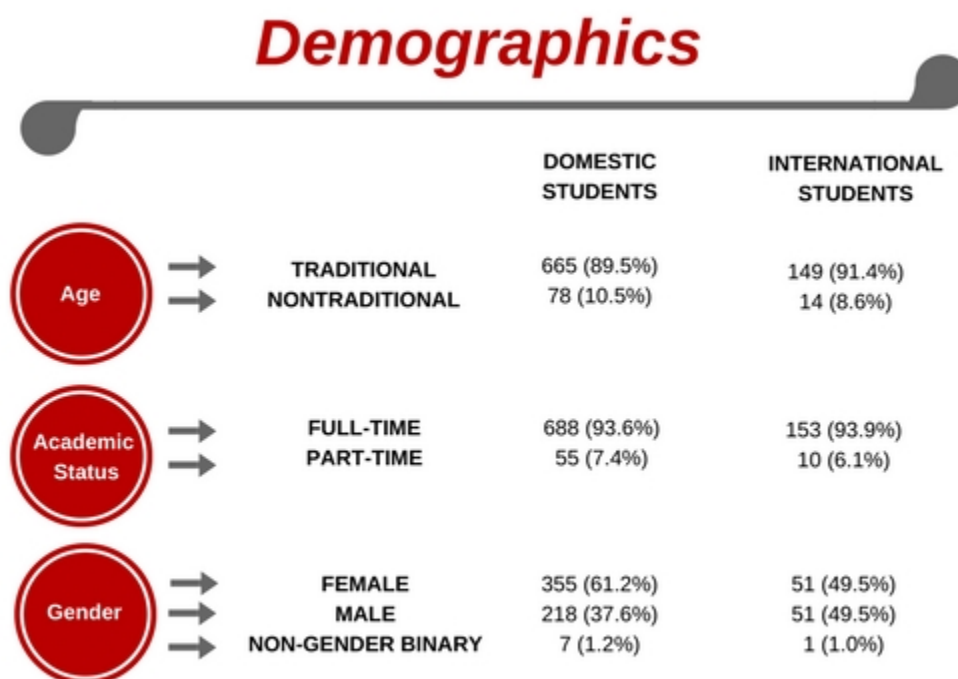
Demographics

| | | DOMESTIC STUDENTS | INTERNATIONAL STUDENTS |
|---|---|---|---|
| Age | TRADITIONAL | 665 (89.5%) | 149 (91.4%) |
| | NONTRADITIONAL | 78 (10.5%) | 14 (8.6%) |
| Academic Status | FULL-TIME | 688 (93.6%) | 153 (93.9%) |
| | PART-TIME | 55 (7.4%) | 10 (6.1%) |
| Gender | FEMALE | 355 (61.2%) | 51 (49.5%) |
| | MALE | 218 (37.6%) | 51 (49.5%) |
| | NON-GENDER BINARY | 7 (1.2%) | 1 (1.0%) |